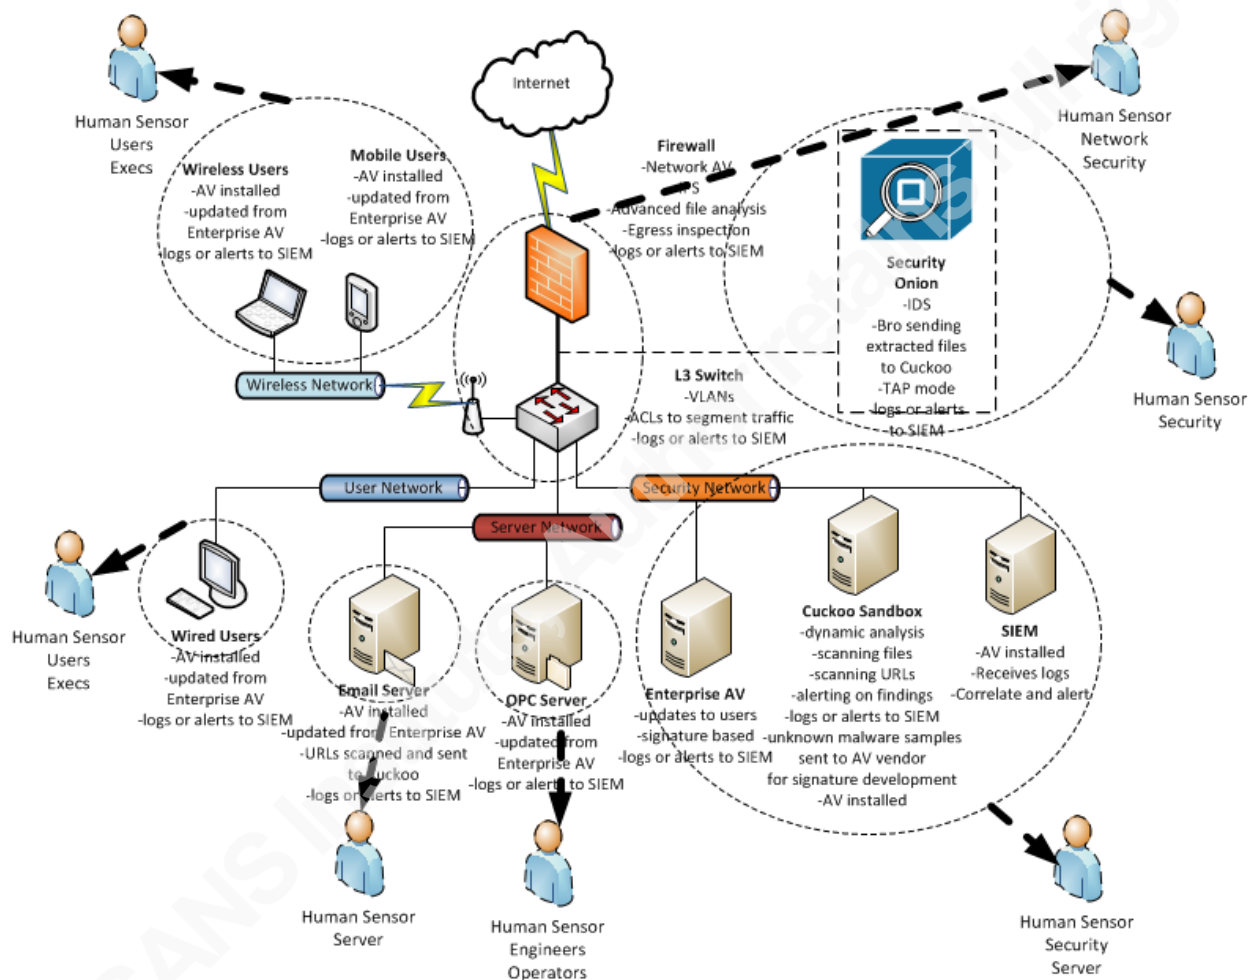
Human Sensor
Users
Execs

Wireless Users
-AV installed
-updated from Enterprise AV
-logs or alerts to SIEM

Mobile Users
-AV installed
-updated from Enterprise AV
-logs or alerts to SIEM

Internet

Firewall
-Network AV
-IPS
-Advanced file analysis
-Egress inspection
-logs or alerts to SIEM

Human Sensor
Network
Security

Security
Onion
-IDS
-Bro sending extracted files to Cuckoo
-TAP mode
-logs or alerts to SIEM

Human Sensor
Security

Wireless Network

L3 Switch
-VLANs
-ACLs to segment traffic
-logs or alerts to SIEM

User Network

Security Network

Server Network

Human Sensor
Users
Execs

Wired Users
-AV installed
-updated from Enterprise AV
-logs or alerts to SIEM

Email Server
-AV installed
-updated from Enterprise AV
-URLs scanned and sent to Cuckoo
-logs or alerts to SIEM

OPC Server
-AV installed
-updated from Enterprise AV
-logs or alerts to SIEM

Enterprise AV
-updates to users
-signature based
-logs or alerts to SIEM

Cuckoo Sandbox
-dynamic analysis
-scanning files
-scanning URLs
-alerting on findings
-logs or alerts to SIEM
-unknown malware samples sent to AV vendor for signature development
-AV installed

SIEM
-AV installed
-Receives logs
-Correlate and alert

Human Sensor
Server

Human Sensor
Engineers
Operators

Human Sensor
Security
Server